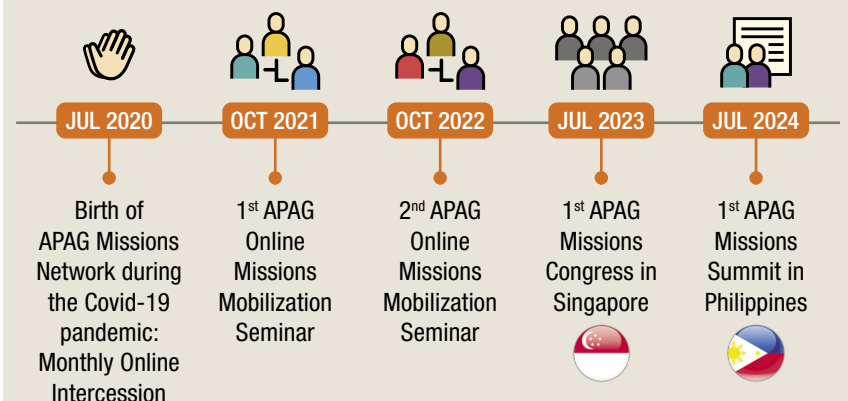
JUL 2020

Birth of APAG Missions Network during the Covid-19 pandemic: Monthly Online Intercession

OCT 2021

1$^{st}$ APAG Online Missions Mobilization Seminar

OCT 2022

2$^{nd}$ APAG Online Missions Mobilization Seminar

JUL 2023

1$^{st}$ APAG Missions Congress in Singapore

JUL 2024

1$^{st}$ APAG Missions Summit in Philippines